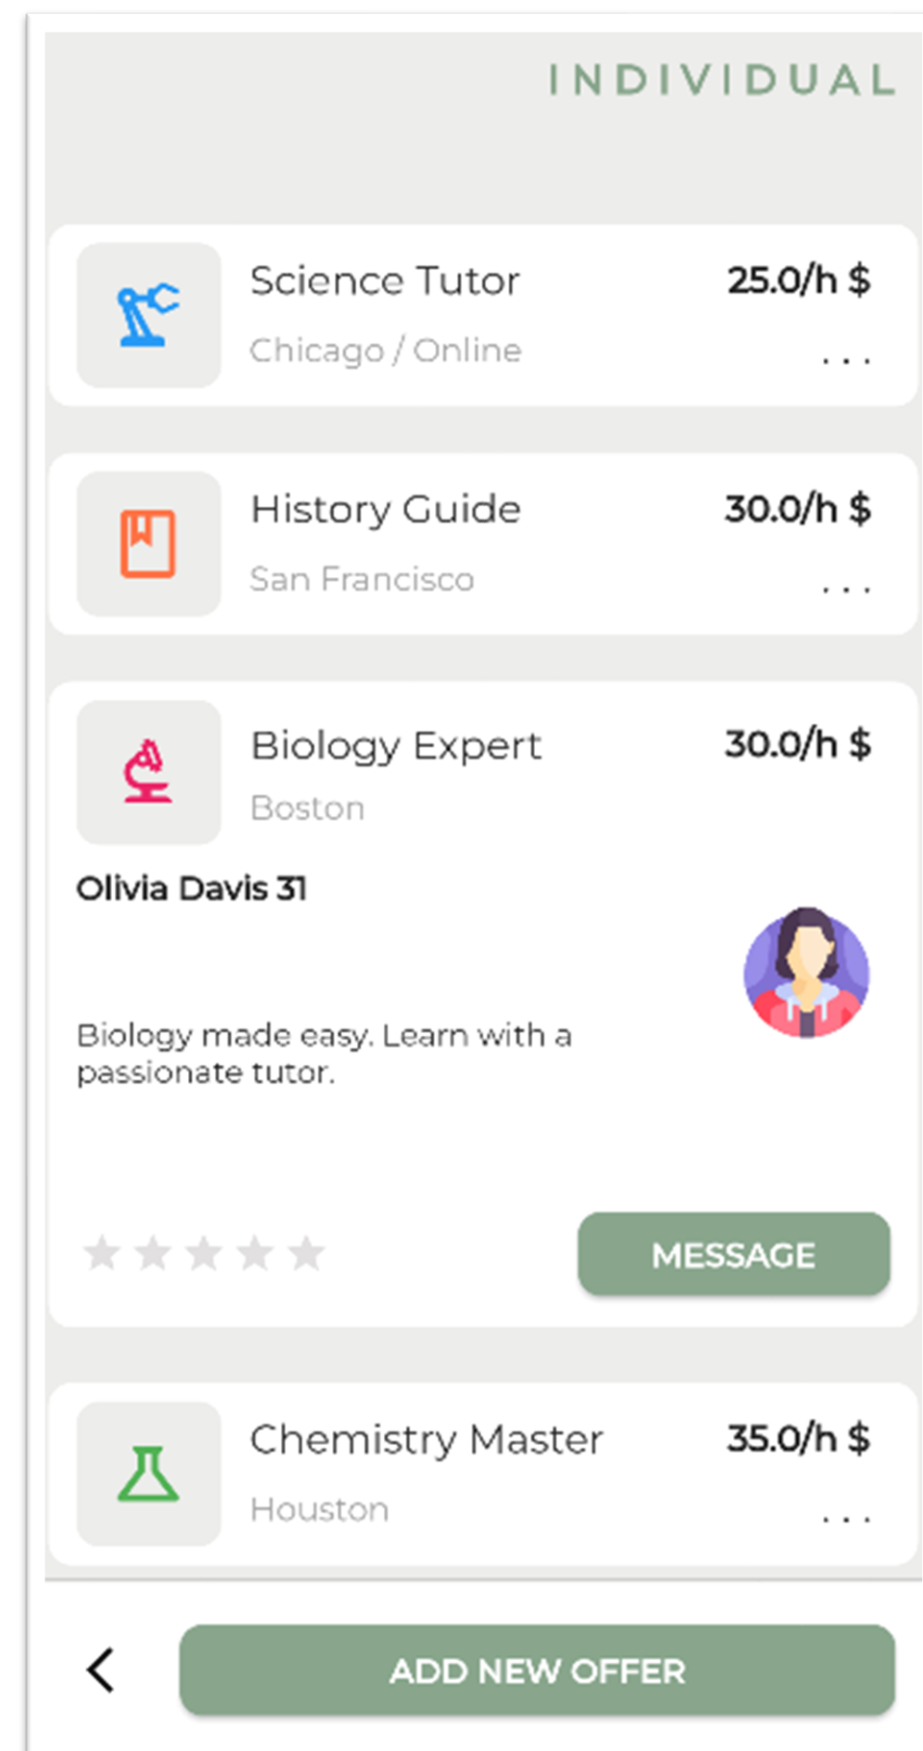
INDIVIDUAL

Science Tutor
Chicago / Online
25.0/h $
...

History Guide
San Francisco
30.0/h $
...

Biology Expert
Boston
30.0/h $

Olivia Davis 31

Biology made easy. Learn with a passionate tutor.

★★★★★
MESSAGE

Chemistry Master
Houston
35.0/h $
...

<
ADD NEW OFFER